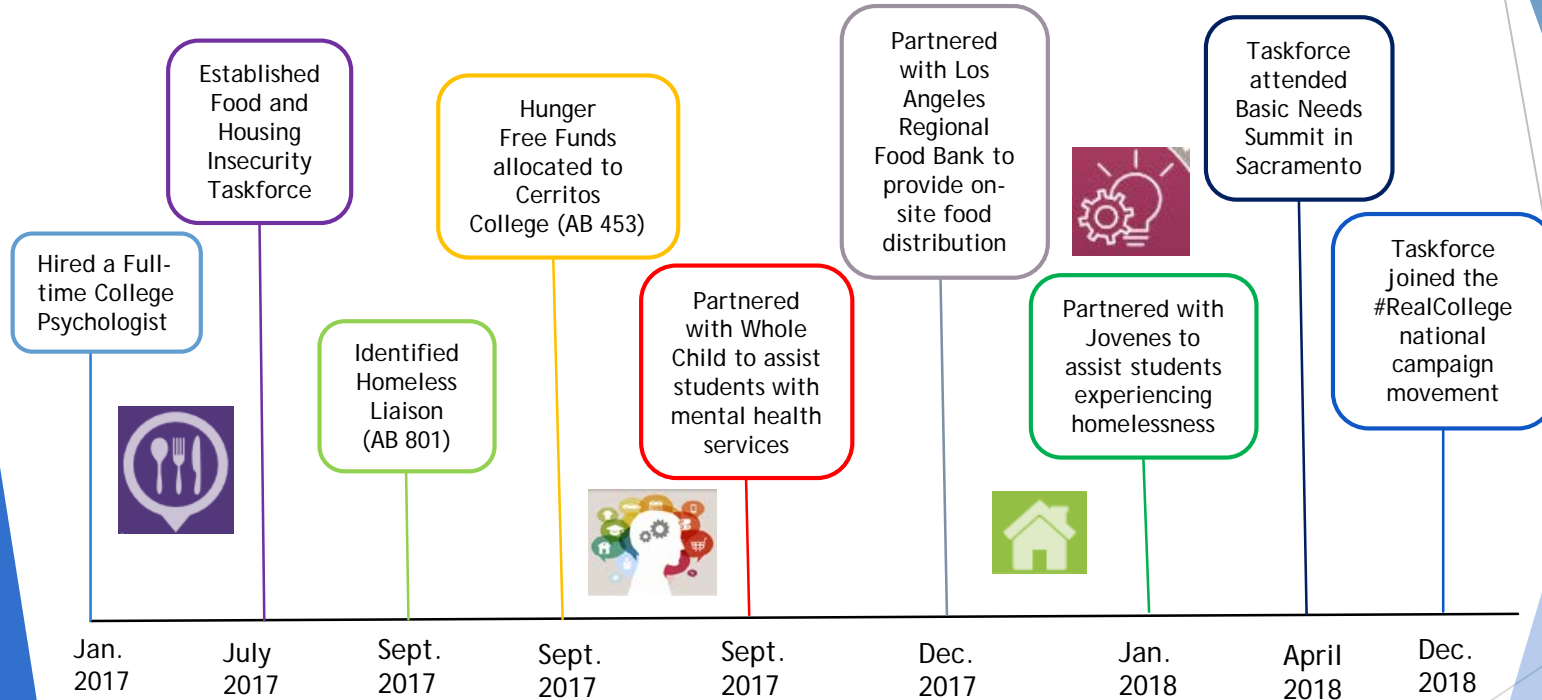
Hired a Full-time College Psychologist

Established Food and Housing Insecurity Taskforce

Identified Homeless Liaison (AB 801)

Hunger Free Funds allocated to Cerritos College (AB 453)

Partnered with Whole Child to assist students with mental health services

Partnered with Los Angeles Regional Food Bank to provide on-site food distribution

Partnered with Jovenes to assist students experiencing homelessness

Taskforce attended Basic Needs Summit in Sacramento

Taskforce joined the #RealCollege national campaign movement

Jan. 2017

July 2017

Sept. 2017

Sept. 2017

Sept. 2017

Dec. 2017

Jan. 2018

April 2018

Dec. 2018